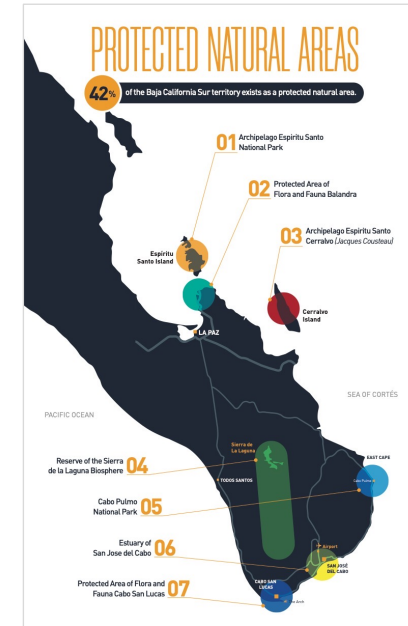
PROTECTED NATURAL AREAS

42% of the Baja California Sur territory exists as a protected natural area.

01 Archipelago Espiritu Santo National Park

02 Protected Area of Flora and Fauna Balandra

03 Archipelago Espiritu Santo Cerralvo (Jacques Cousteau)

Espiritu Santo Island

Cerralvo Island

LA PAZ

PACIFIC OCEAN

SEA OF CORTÉS

Reserve of the Sierra de la Laguna Biosphere 04

Sierra de La Laguna

TODOS SANTOS

EAST CAPE

Cabo Pulmo

Cabo Pulmo National Park 05

Estuary of San Jose del Cabo 06

Airport

SAN JOSÉ DEL CABO

Protected Area of Flora and Fauna Cabo San Lucas 07

CABO SAN LUCAS

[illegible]